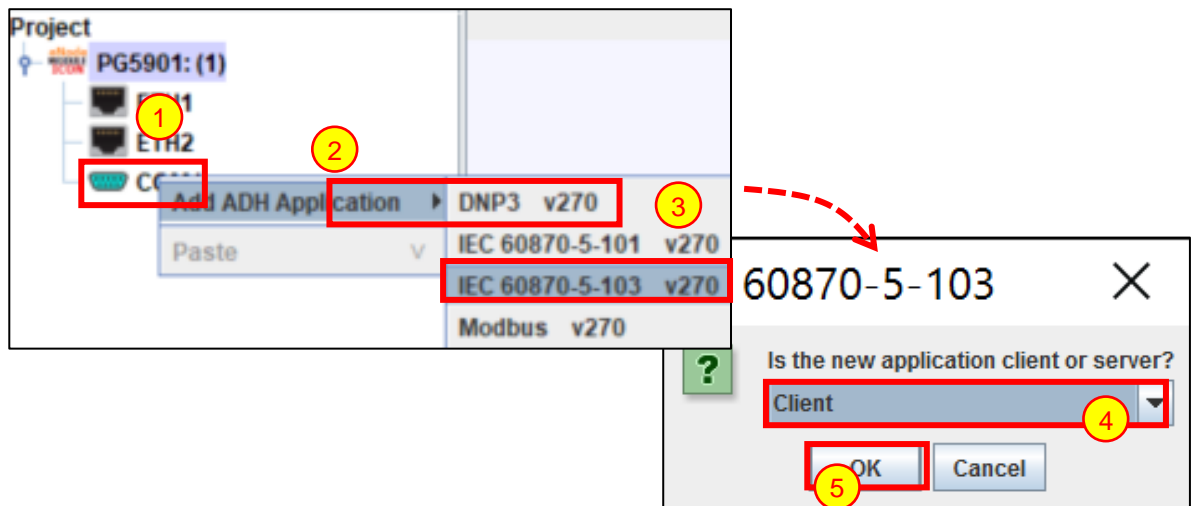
Project
PG5901: (1)
ETH1
ETH2
COM1
Add ADH Application
Paste
V
DNP3 v270
IEC 60870-5-101 v270
IEC 60870-5-103 v270
Modbus v270
1
2
3
60870-5-103
Is the new application client or server?
Client
4
OK
Cancel
5